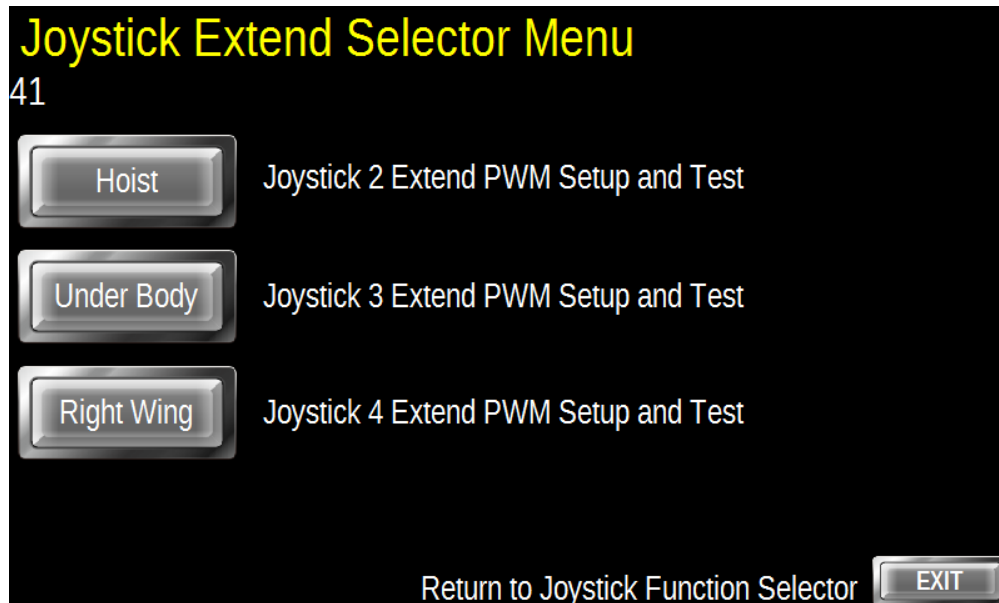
Joystick Extend Selector Menu

41

Hoist

Joystick 2 Extend PWM Setup and Test

Under Body

Joystick 3 Extend PWM Setup and Test

Right Wing

Joystick 4 Extend PWM Setup and Test

Return to Joystick Function Selector

EXIT